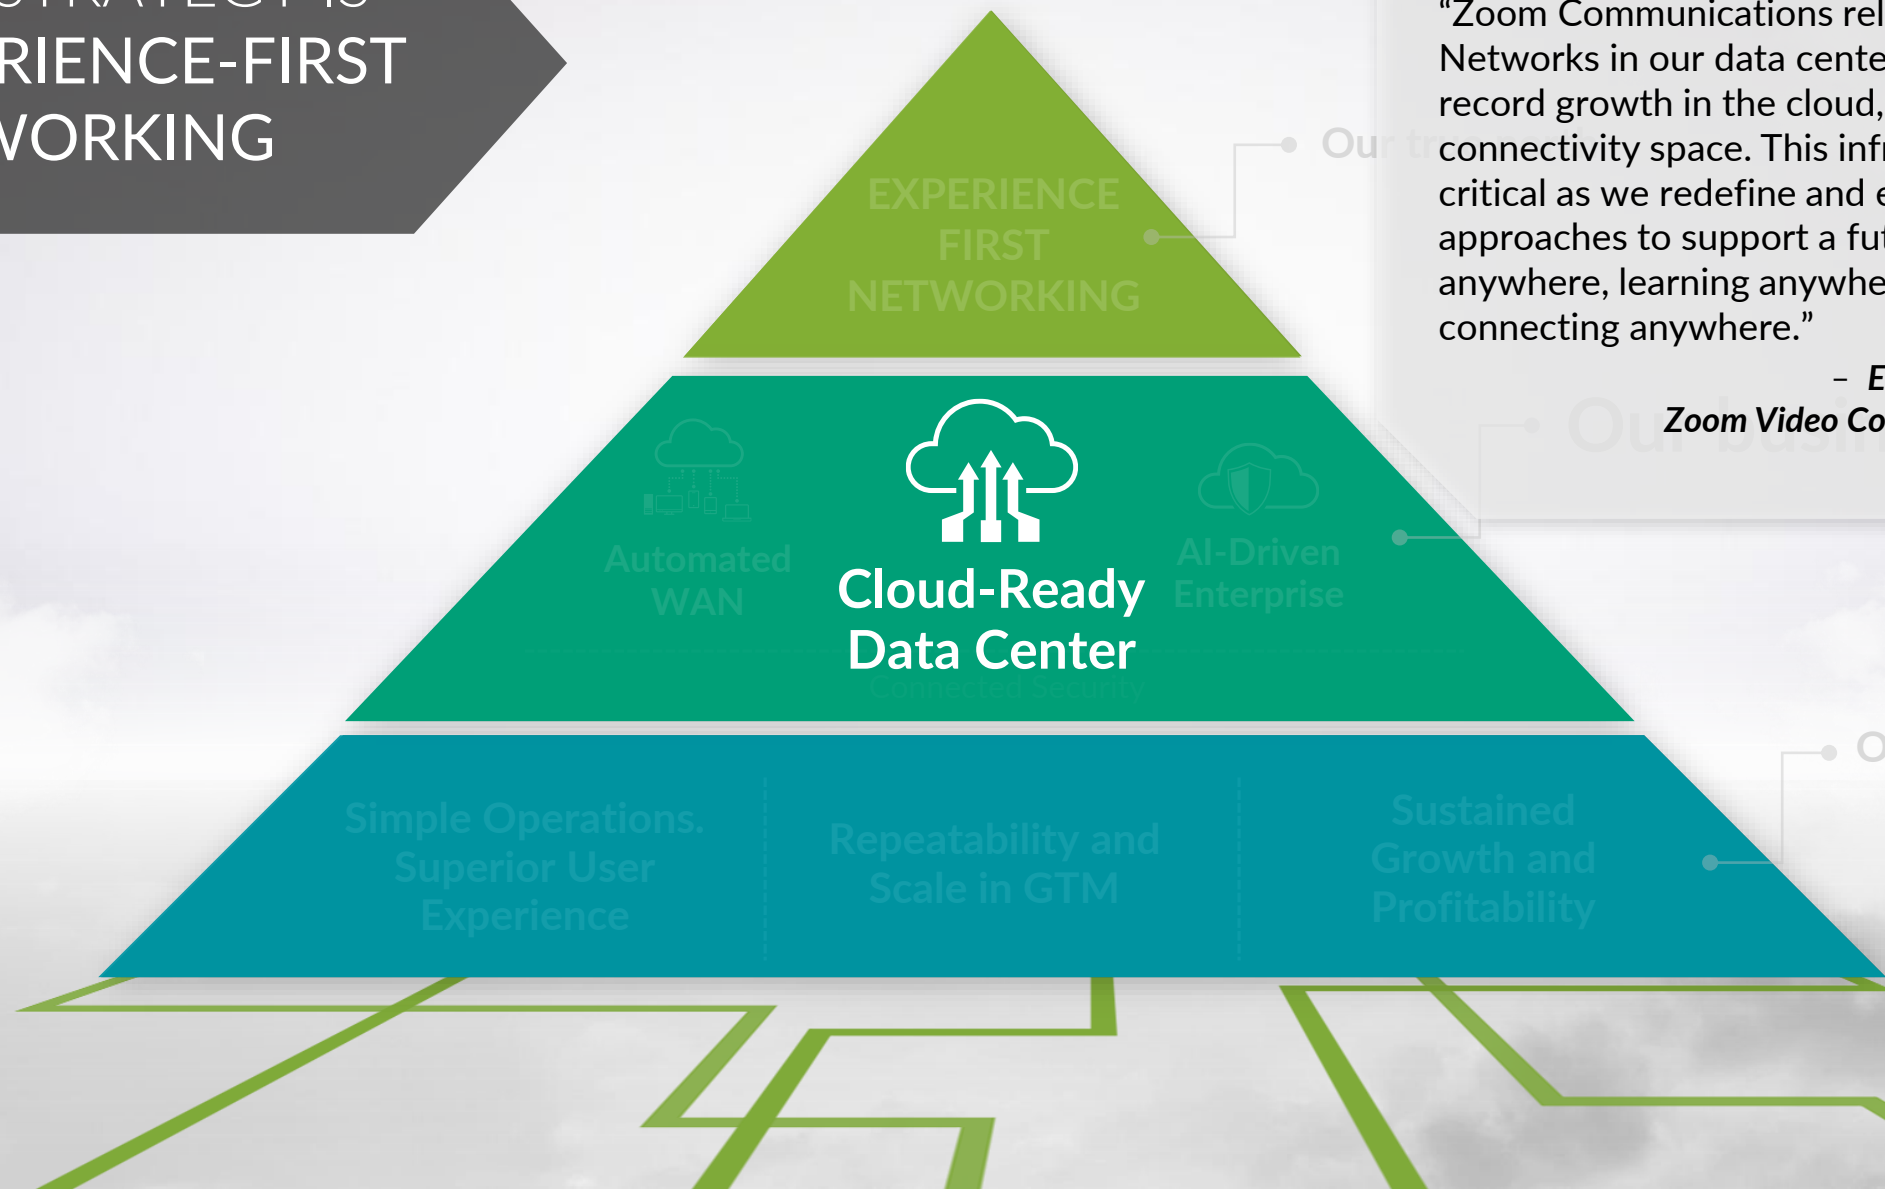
RIENCE-FIRST
VORKING

EXPERIENCE FIRST NETWORKING

Automated WAN

Cloud-Ready Data Center

AI-Driven Enterprise

Connected Security

Simple Operations. Superior User Experience

Repeatability and Scale in GTM

Sustained Growth and Profitability

Our tr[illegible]

“Zoom Communications rel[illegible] Networks in our data cente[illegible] record growth in the cloud, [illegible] connectivity space. This infr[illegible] critical as we redefine and e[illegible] approaches to support a fut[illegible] anywhere, learning anywhe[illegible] connecting anywhere.”

– E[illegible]

Zoom Video Co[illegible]

Our busin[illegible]

O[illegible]